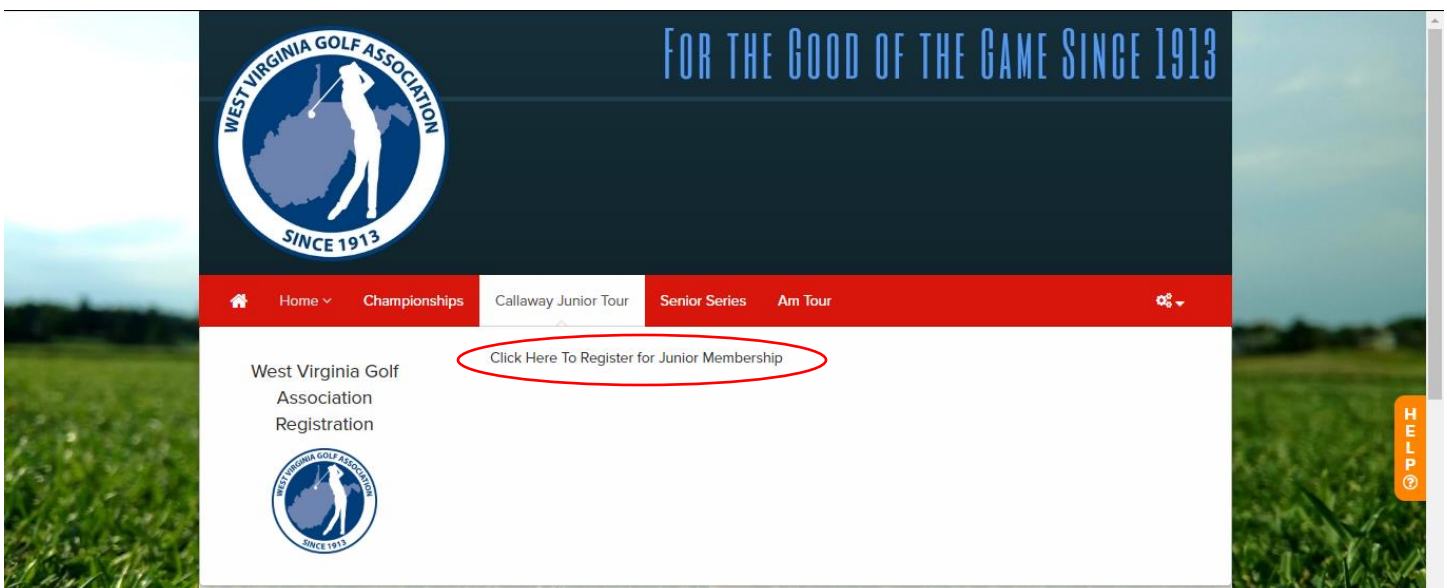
WEST VIRGINIA GOLF ASSOCIATION
SINCE 1913

FOR THE GOOD OF THE GAME SINCE 1913

Home Championships Callaway Junior Tour Senior Series Am Tour

Click Here To Register for Junior Membership

West Virginia Golf Association Registration

WEST VIRGINIA GOLF ASSOCIATION
SINCE 1913

HELP